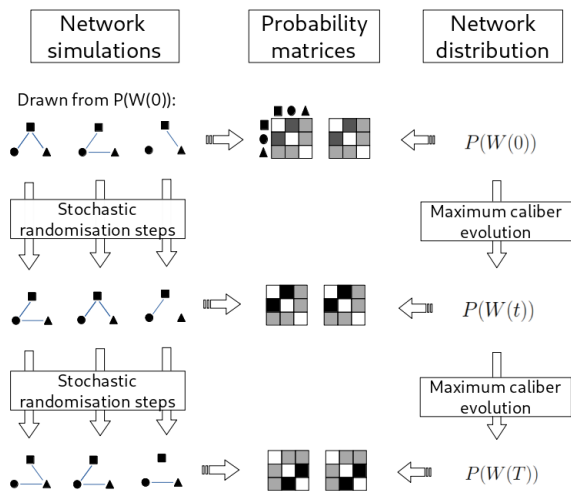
Network simulations

Probability matrices

Network distribution

Drawn from P(W(0)):

$P(W(0))$

Stochastic randomisation steps

Maximum caliber evolution

$P(W(t))$

Stochastic randomisation steps

Maximum caliber evolution

$P(W(T))$